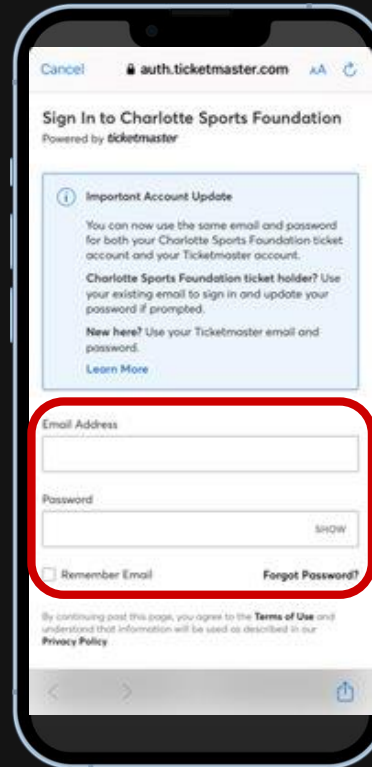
Cancel auth.ticketmaster.com AA

Sign In to Charlotte Sports Foundation
Powered by ticketmaster

Important Account Update

You can now use the same email and password for both your Charlotte Sports Foundation ticket account and your Ticketmaster account.

Charlotte Sports Foundation ticket holder? Use your existing email to sign in and update your password if prompted.

New here? Use your Ticketmaster email and password.

Learn More

Email Address

Password

SHOW

Remember Email

Forgot Password?

By continuing past this page, you agree to the Terms of Use and understand that information will be used as described in our Privacy Policy